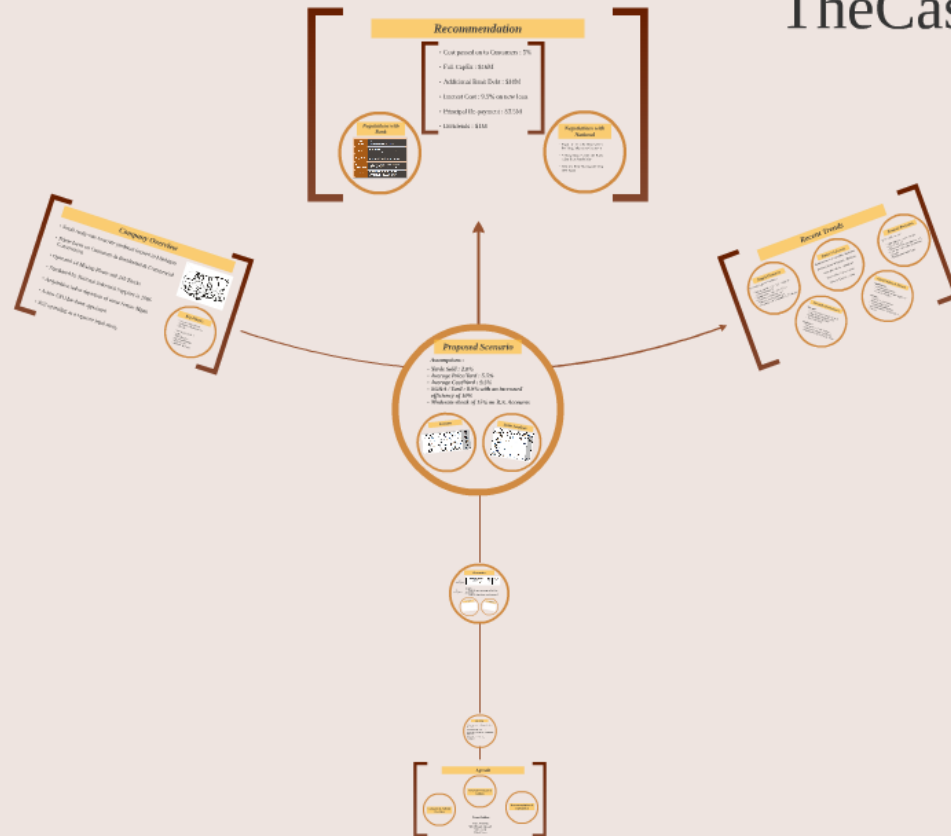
TheCas

Recommendation

• Cost passed on to Consumers : 5%
• Pub Capital : $16M
• Additional Bank Debt : $10M
• Interest Cost : 9.5% on new loan
• Principal Re-payment : $3.5M
• Dividends : $1M

Negotiations with Bank

Negotiations with National

Company Overview

Recent Trends

Proposed Scenario

Assumptions :
- Yards Sold : 2.0%
- Average Price/Yard : 5.5%
- Average Cost/Yard : 5.5%
- SG&A / Yard : 8.0% with an increased efficiency of 10%
- Moderate shock of 15% on B.A. Scenario

Agenda